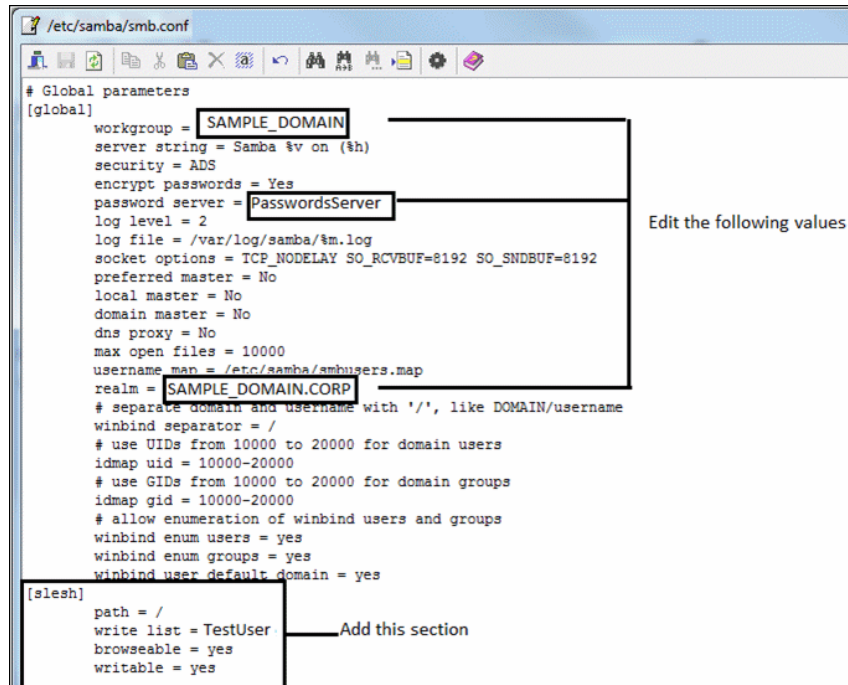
/etc/samba/smb.conf

# Global parameters
[global]
workgroup = SAMPLE_DOMAIN
server string = Samba %v on (%h)
security = ADS
encrypt passwords = Yes
password server = PasswordsServer
log level = 2
log file = /var/log/samba/%m.log
socket options = TCP_NODELAY SO_RCVBUF=8192 SO_SNDBUF=8192
preferred master = No
local master = No
domain master = No
dns proxy = No
max open files = 10000
username map = /etc/samba/smbusers.map
realm = SAMPLE_DOMAIN.CORP
# separate domain and username with '/', like DOMAIN/username
winbind separator = /
# use UIDs from 10000 to 20000 for domain users
idmap uid = 10000-20000
# use GIDs from 10000 to 20000 for domain groups
idmap gid = 10000-20000
# allow enumeration of winbind users and groups
winbind enum users = yes
winbind enum groups = yes
winbind user default domain = yes
[slesh]
path = /
write list = TestUser
browseable = yes
writable = yes

Edit the following values

Add this section